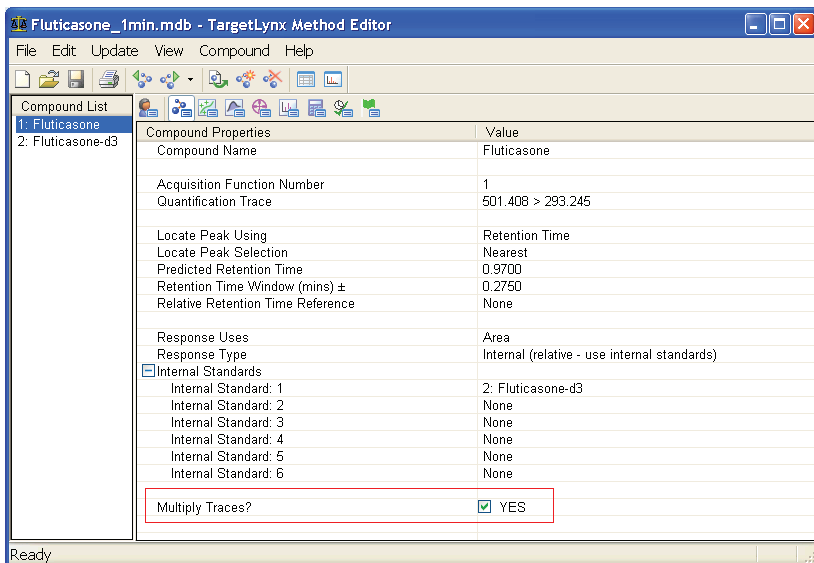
Fluticasone_1min.mdb - TargetLynx Method Editor

File Edit Update View Compound Help

Compound List
1: Fluticasone
2: Fluticasone-d3

| Compound Properties | Value |
|---|---|
| Compound Name | Fluticasone |
| | |
| Acquisition Function Number | 1 |
| Quantification Trace | 501.408 > 293.245 |
| | |
| Locate Peak Using | Retention Time |
| Locate Peak Selection | Nearest |
| Predicted Retention Time | 0.9700 |
| Retention Time Window (mins) ± | 0.2750 |
| Relative Retention Time Reference | None |
| | |
| Response Uses | Area |
| Response Type | Internal (relative - use internal standards) |
| Internal Standards | |
| Internal Standard: 1 | 2: Fluticasone-d3 |
| Internal Standard: 2 | None |
| Internal Standard: 3 | None |
| Internal Standard: 4 | None |
| Internal Standard: 5 | None |
| Internal Standard: 6 | None |
| | |
| Multiply Traces? | YES |

Ready